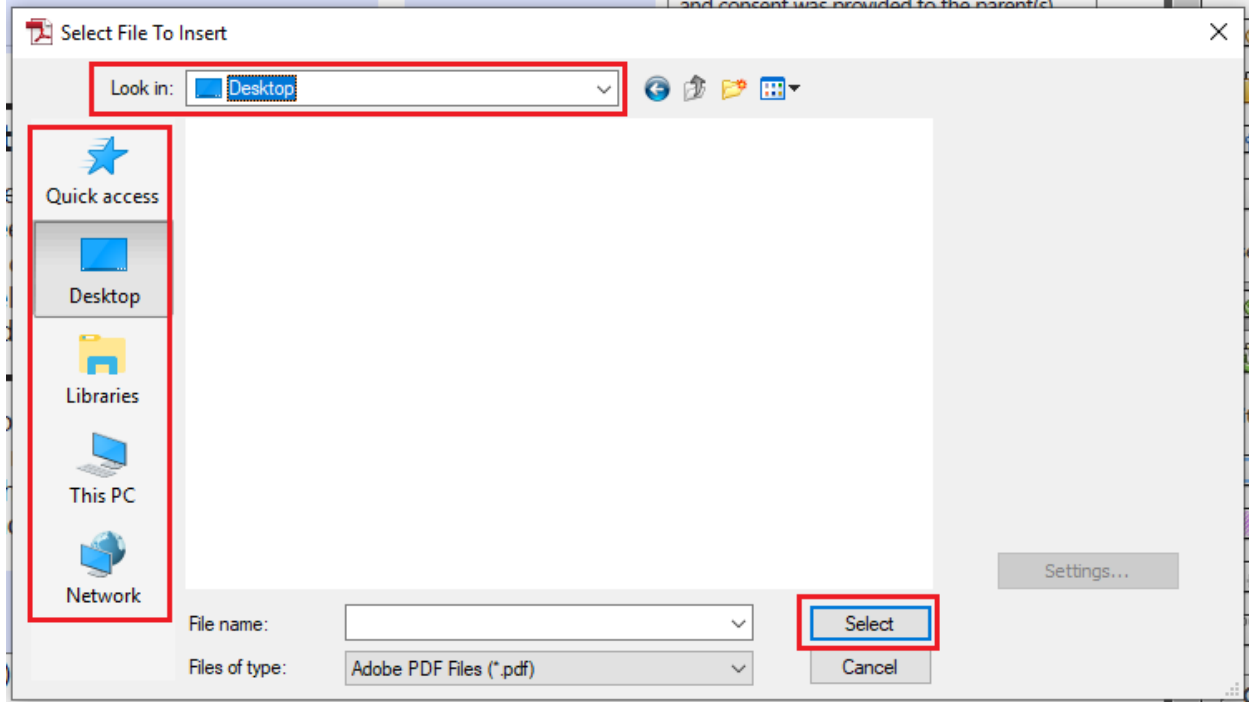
and consent was provided to the parent(s)

Select File To Insert

Look in: Desktop

Quick access

Desktop

Libraries

This PC

Network

Settings...

File name:

Select

Files of type: Adobe PDF Files (*.pdf)

Cancel